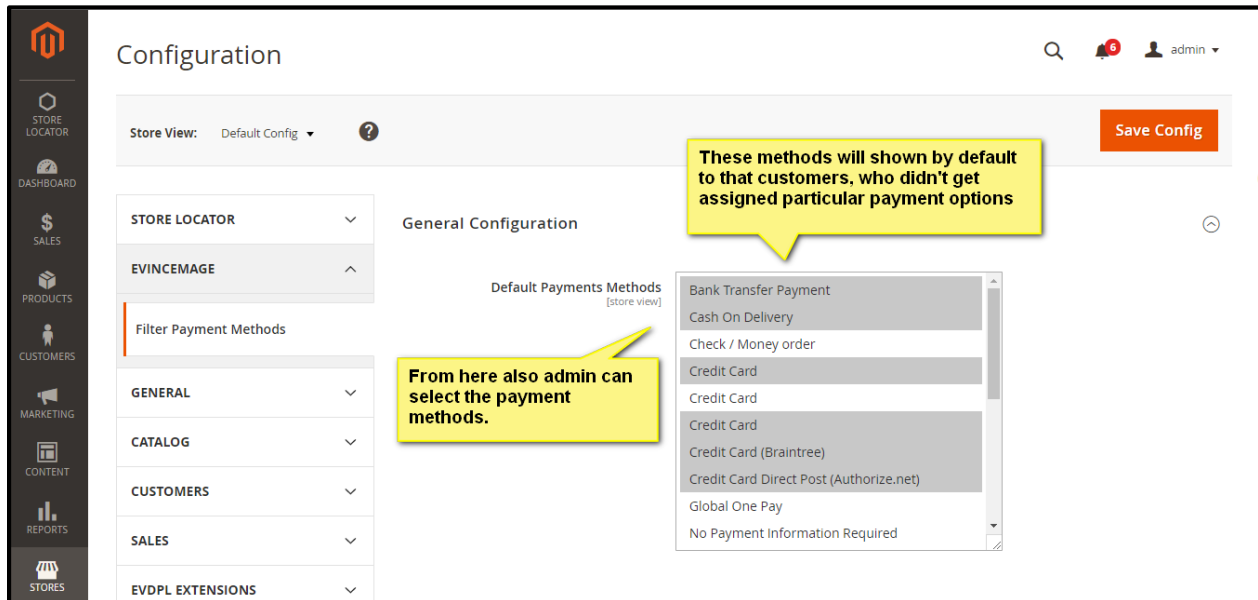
STORE LOCATOR
DASHBOARD
SALES
PRODUCTS
CUSTOMERS
MARKETING
CONTENT
REPORTS
STORES

Configuration

6
admin

Store View: Default Config

Save Config

These methods will shown by default to that customers, who didn't get assigned particular payment options

STORE LOCATOR
EVINCEMAGE
Filter Payment Methods
GENERAL
CATALOG
CUSTOMERS
SALES
EVDPL EXTENSIONS

General Configuration

Default Payments Methods
[store view]

Bank Transfer Payment
Cash On Delivery
Check / Money order
Credit Card
Credit Card
Credit Card
Credit Card (Braintree)
Credit Card Direct Post (Authorize.net)
Global One Pay
No Payment Information Required

From here also admin can select the payment methods.